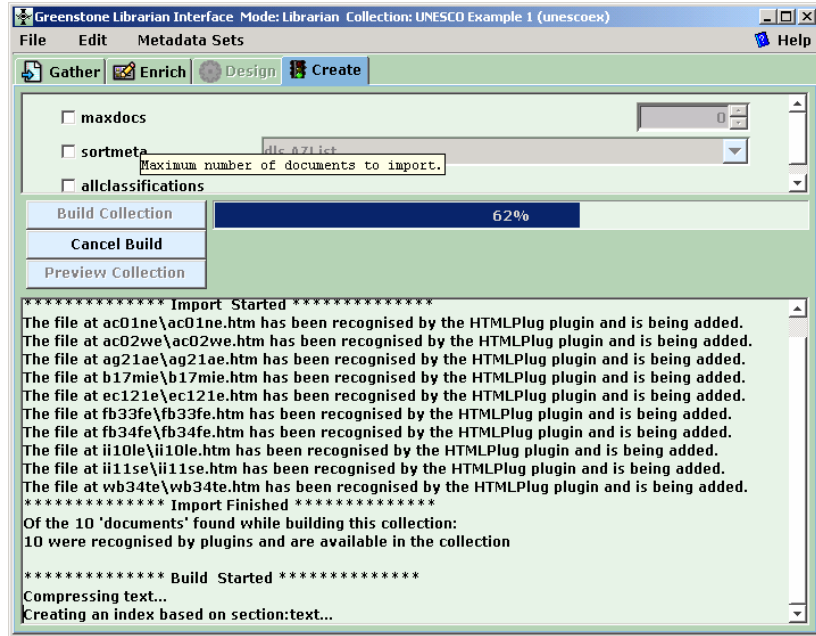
Greenstone Librarian Interface Mode: Librarian Collection: UNESCO Example 1 (unescoex)

File Edit Metadata Sets Help

Gather Enrich Design Create

maxdocs 0

sortmeta dls.AZList

Maximum number of documents to import.

allclassifications

Build Collection

62%

Cancel Build

Preview Collection

************** Import Started **************
The file at ac01ne\ac01ne.htm has been recognised by the HTMLPlug plugin and is being added.
The file at ac02we\ac02we.htm has been recognised by the HTMLPlug plugin and is being added.
The file at ag21ae\ag21ae.htm has been recognised by the HTMLPlug plugin and is being added.
The file at b17mie\b17mie.htm has been recognised by the HTMLPlug plugin and is being added.
The file at ec121e\ec121e.htm has been recognised by the HTMLPlug plugin and is being added.
The file at fb33fe\fb33fe.htm has been recognised by the HTMLPlug plugin and is being added.
The file at fb34fe\fb34fe.htm has been recognised by the HTMLPlug plugin and is being added.
The file at ii10le\ii10le.htm has been recognised by the HTMLPlug plugin and is being added.
The file at ii11se\ii11se.htm has been recognised by the HTMLPlug plugin and is being added.
The file at wb34te\wb34te.htm has been recognised by the HTMLPlug plugin and is being added.
************** Import Finished **************
Of the 10 'documents' found while building this collection:
10 were recognised by plugins and are available in the collection

************** Build Started **************
Compressing text...
Creating an index based on section:text...